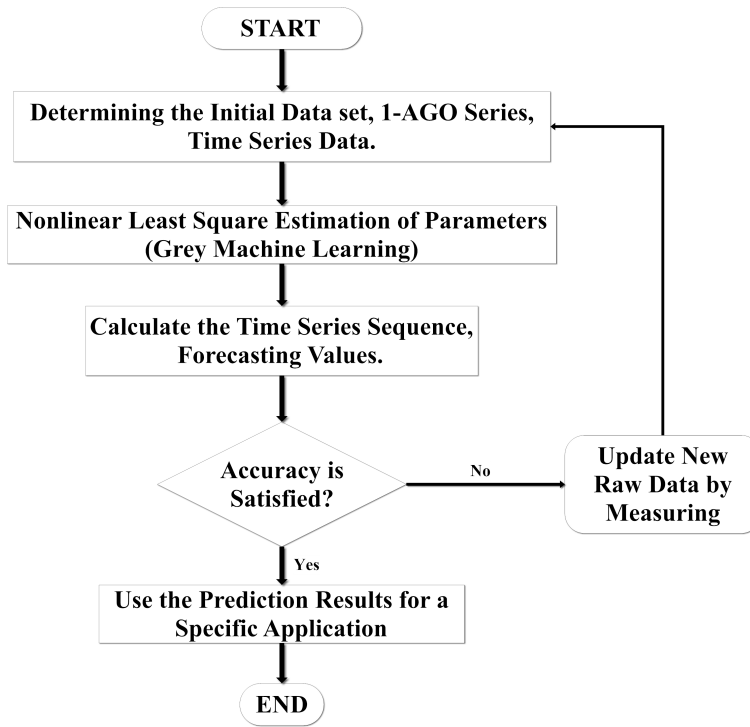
START

Determining the Initial Data set, 1-AGO Series, Time Series Data.

Nonlinear Least Square Estimation of Parameters (Grey Machine Learning)

Calculate the Time Series Sequence, Forecasting Values.

Accuracy is Satisfied?

No

Update New Raw Data by Measuring

Yes

Use the Prediction Results for a Specific Application

END